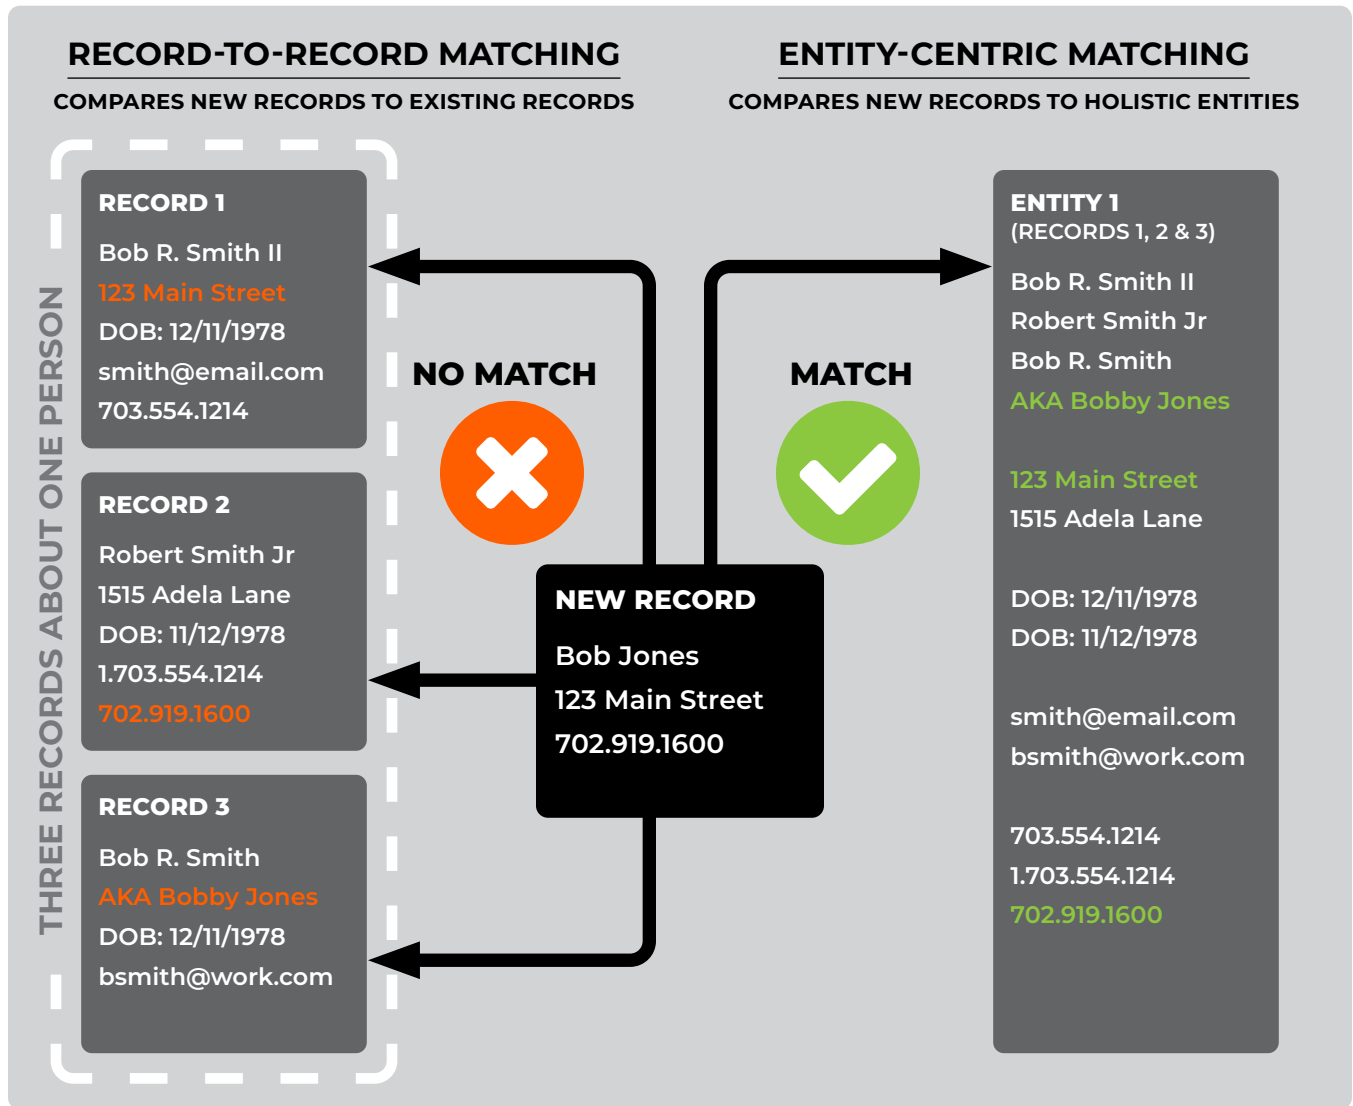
RECORD-TO-RECORD MATCHING
COMPARES NEW RECORDS TO EXISTING RECORDS

THREE RECORDS ABOUT ONE PERSON

RECORD 1
Bob R. Smith II
123 Main Street
DOB: 12/11/1978
smith@email.com
703.554.1214

RECORD 2
Robert Smith Jr
1515 Adela Lane
DOB: 11/12/1978
1.703.554.1214
702.919.1600

RECORD 3
Bob R. Smith
AKA Bobby Jones
DOB: 12/11/1978
bsmith@work.com

NO MATCH

NEW RECORD
Bob Jones
123 Main Street
702.919.1600

MATCH

ENTITY-CENTRIC MATCHING
COMPARES NEW RECORDS TO HOLISTIC ENTITIES

ENTITY 1
(RECORDS 1, 2 & 3)
Bob R. Smith II
Robert Smith Jr
Bob R. Smith
AKA Bobby Jones

123 Main Street
1515 Adela Lane

DOB: 12/11/1978
DOB: 11/12/1978

smith@email.com
bsmith@work.com

703.554.1214
1.703.554.1214
702.919.1600